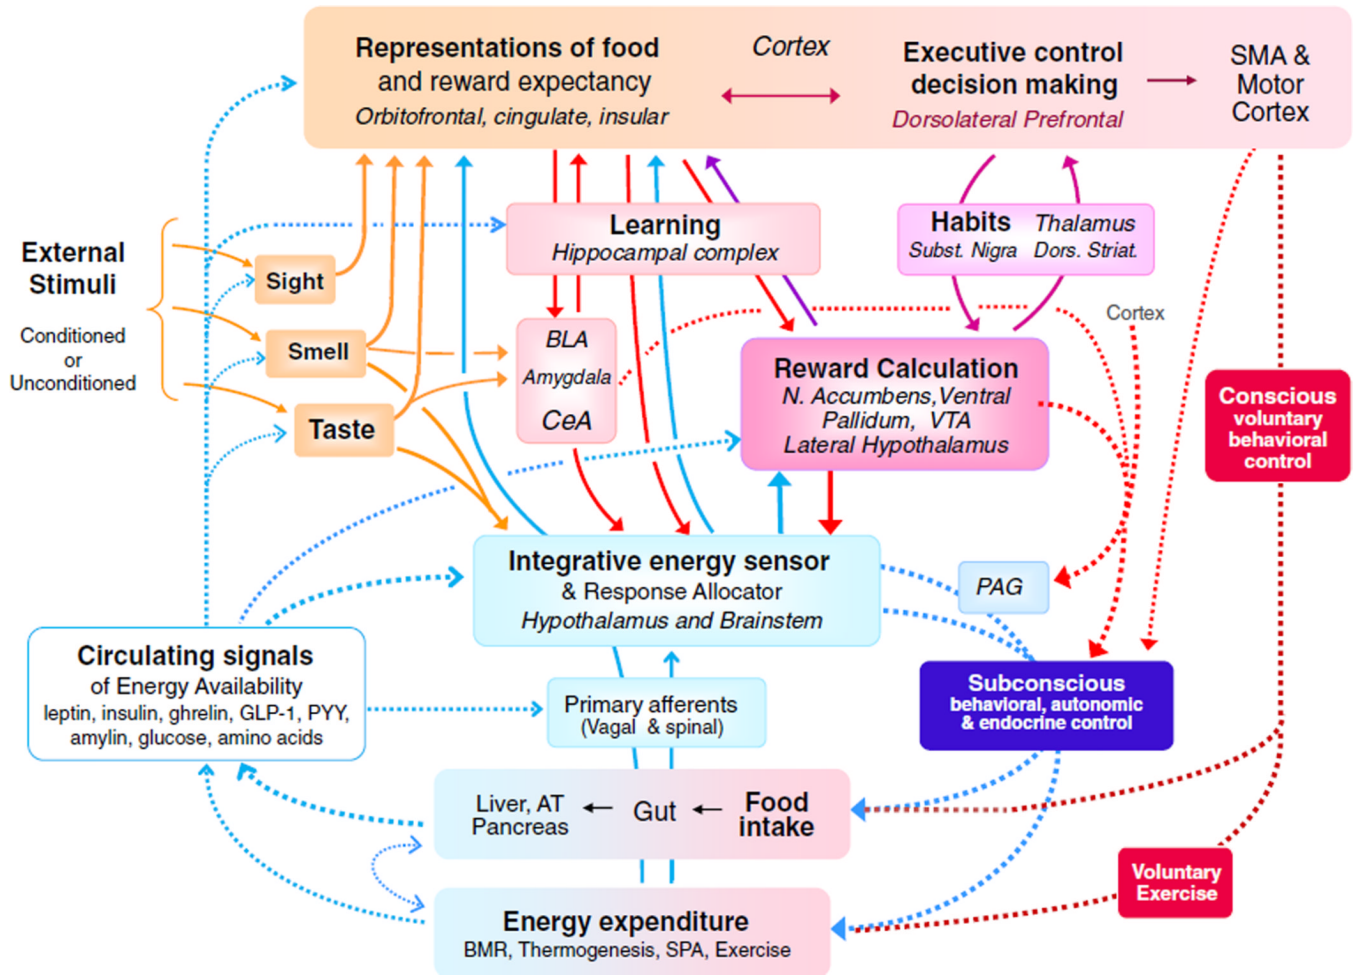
Representations of food and reward expectancy
Orbitofrontal, cingulate, insular

Cortex

Executive control decision making
Dorsolateral Prefrontal

SMA & Motor Cortex

External Stimuli
Conditioned or Unconditioned

Sight

Smell

Taste

Learning
Hippocampal complex

Habits Thalamus
Subst. Nigra Dors. Striat.

Cortex

BLA
Amygdala
CeA

Reward Calculation
N. Accumbens, Ventral Pallidum, VTA
Lateral Hypothalamus

Conscious voluntary behavioral control

Integrative energy sensor
& Response Allocator
Hypothalamus and Brainstem

PAG

Circulating signals
of Energy Availability
leptin, insulin, ghrelin, GLP-1, PYY, amylin, glucose, amino acids

Primary afferents
(Vagal & spinal)

Subconscious
behavioral, autonomic & endocrine control

Liver, AT Pancreas ← Gut ← Food intake

Voluntary Exercise

Energy expenditure
BMR, Thermogenesis, SPA, Exercise